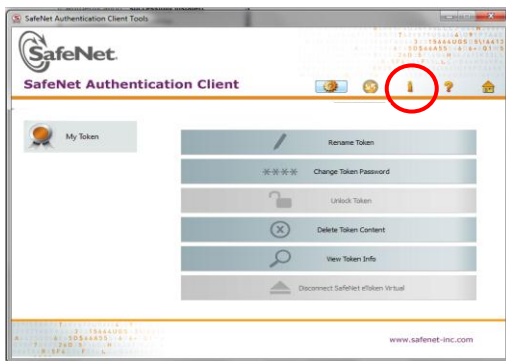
SafeNet Authentication Client Tools

SafeNet.

SafeNet Authentication Client

My Token

Rename Token

****

Change Token Password

Unlock Token

Delete Token Content

View Token Info

Disconnect SafeNet eToken Virtual

www.safenet-inc.com